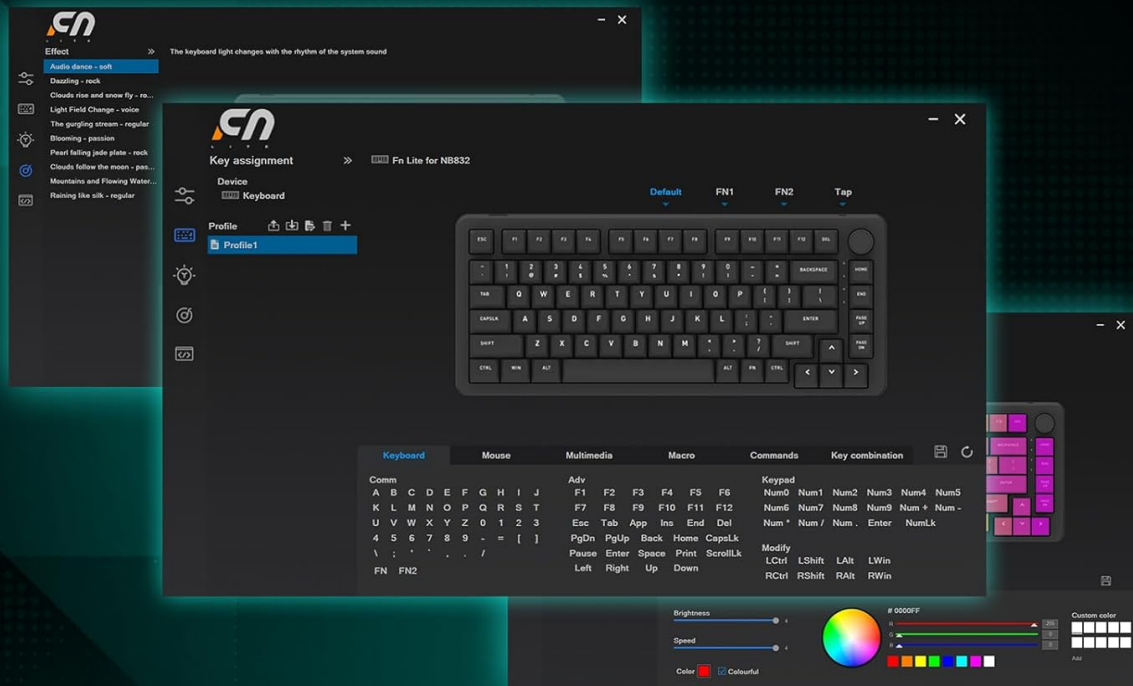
Effect

The keyboard light changes with the rhythm of the system sound

Audio dance - soft
Dazzling - rock
Clouds rise and snow fly - ro...
Light Field Change - voice
The gurgling stream - regular
Blooming - passion
Pearl falling jade plate - rock
Clouds follow the moon - pas...
Mountains and Flowing Water...
Raining like silk - regular

Key assignment

Fn Lite for NB832

Device
Keyboard

Profile
Profile1

Default FN1 FN2 Tap

ESC F1 F2 F3 F4 F5 F6 F7 F8 F9 F10 F11 F12 DEL
~ ` ! 1 @ 2 # 3 $ 4 % 5 ^ 6 & 7 * 8 ( 9 ) 0 _ - + = BACKSPACE HOME
TAB Q W E R T Y U I O P { [ } ] | \ END
CAPSLK A S D F G H J K L : ; " ' ENTER PAGE UP
SHIFT Z X C V B N M < , > . ? / SHIFT PAGE DN
CTRL WIN ALT ALT FN CTRL

Keyboard Mouse Multimedia Macro Commands Key combination

Comm
A B C D E F G H I J
K L M N O P Q R S T
U V W X Y Z 0 1 2 3
4 5 6 7 8 9 - = [ ]
\ ; ' ` , . /
FN FN2

Adv
F1 F2 F3 F4 F5 F6
F7 F8 F9 F10 F11 F12
Esc Tab App Ins End Del
PgDn PgUp Back Home CapsLk
Pause Enter Space Print ScrollLk
Left Right Up Down

Keypad
Num0 Num1 Num2 Num3 Num4 Num5
Num6 Num7 Num8 Num9 Num + Num -
Num * Num / Num . Enter NumLk

Modify
LCtrl LShift LAlt LWin
RCtrl RShift RAlt RWin

Brightness
Speed
Color Colourful
# 0000FF
R
G
B
Custom color
Add